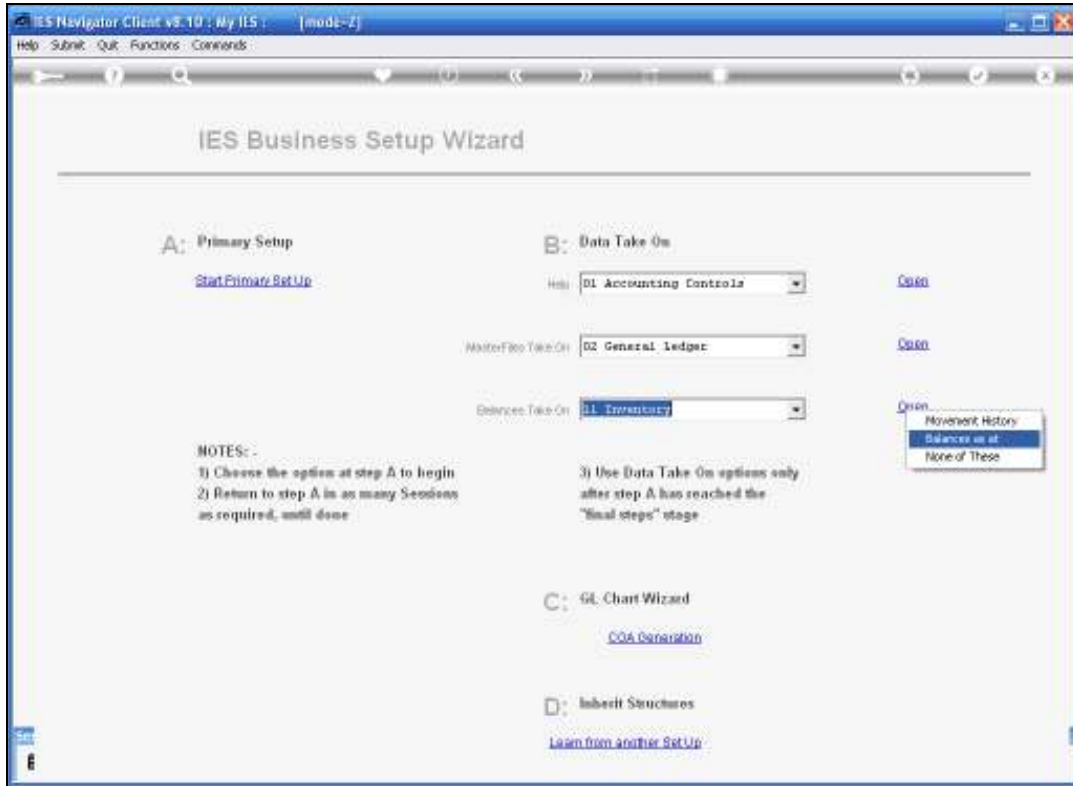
IES Navigator Client v8.10 : My IES : [mode-Z]
Help Submit Quit Functions Commands

IES Business Setup Wizard

A: Primary Setup

Start Primary Set Up

B: Data Take On

Help 01 Accounting Controls Open

MasterFiles Take On 02 General ledger Open

Balances Take On 01 Inventory Open

Movement History
Balances as at
None of These

NOTES: -
1) Choose the option at step A to begin
2) Return to step A in as many Sessions as required, until done

3) Use Data Take On options only after step A has reached the "final steps" stage

C: GL Chart Wizard

COA Generation

D: Inherit Structures

Learn from another Set Up